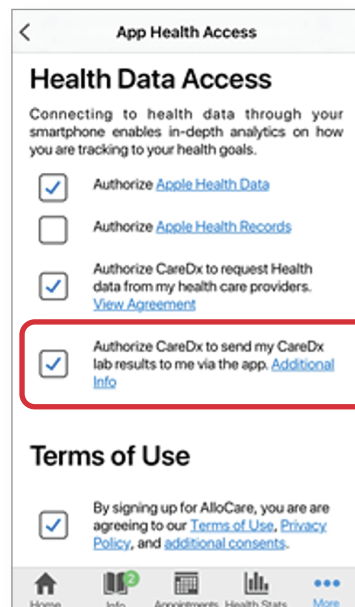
<

App Health Access

Health Data Access

Connecting to health data through your smartphone enables in-depth analytics on how you are tracking to your health goals.

Authorize Apple Health Data

Authorize Apple Health Records

Authorize CareDx to request Health data from my health care providers. View Agreement

Authorize CareDx to send my CareDx lab results to me via the app. Additional Info

Terms of Use

By signing up for AlloCare, you are are agreeing to our Terms of Use, Privacy Policy, and additional consents.

Home  2 Info  Appointments  Health Stats  More